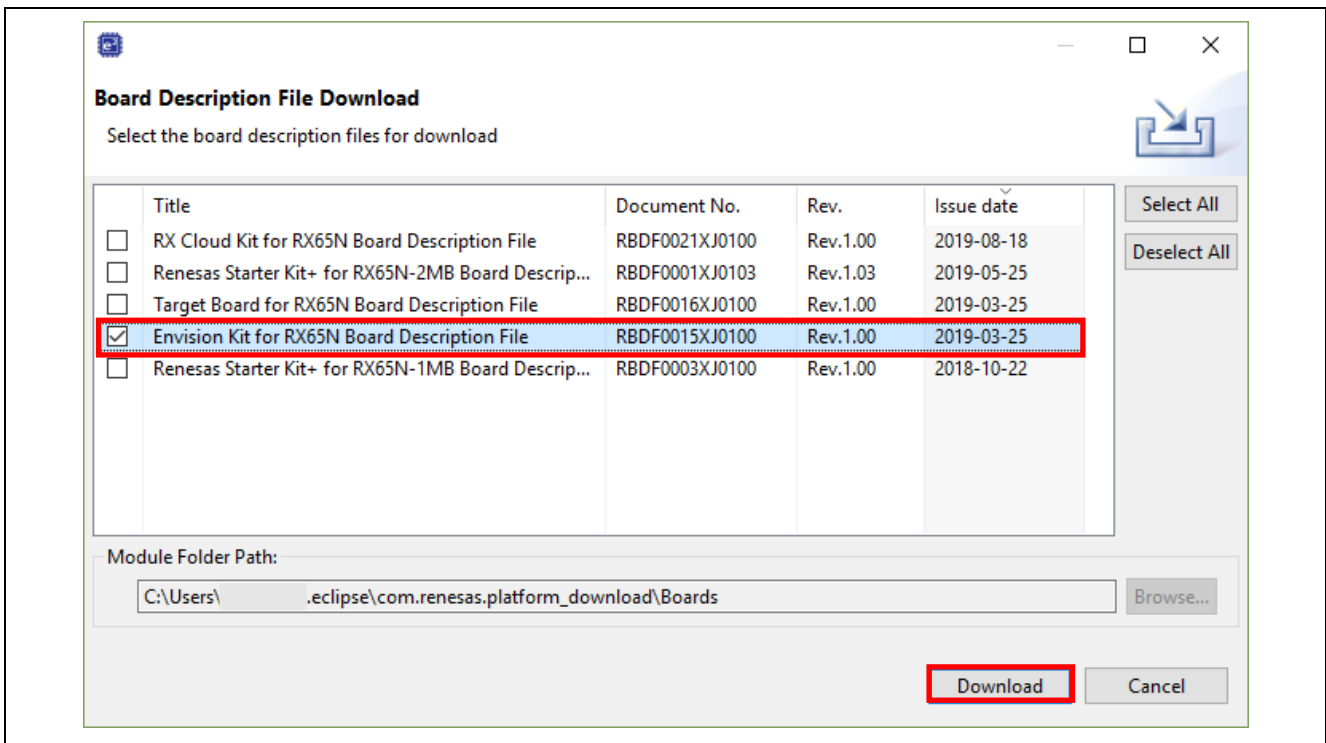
Board Description File Download

Select the board description files for download

| | Title | Document No. | Rev. | Issue date |
|---|---|---|---|---|
| ☐ | RX Cloud Kit for RX65N Board Description File | RBDF0021XJ0100 | Rev.1.00 | 2019-08-18 |
| ☐ | Renesas Starter Kit+ for RX65N-2MB Board Descrip... | RBDF0001XJ0103 | Rev.1.03 | 2019-05-25 |
| ☐ | Target Board for RX65N Board Description File | RBDF0016XJ0100 | Rev.1.00 | 2019-03-25 |
| ☑ | Envision Kit for RX65N Board Description File | RBDF0015XJ0100 | Rev.1.00 | 2019-03-25 |
| ☐ | Renesas Starter Kit+ for RX65N-1MB Board Descrip... | RBDF0003XJ0100 | Rev.1.00 | 2018-10-22 |

Select All

Deselect All

Module Folder Path:

C:\Users\ .eclipse\com.renesas.platform_download\Boards

Browse...

Download

Cancel